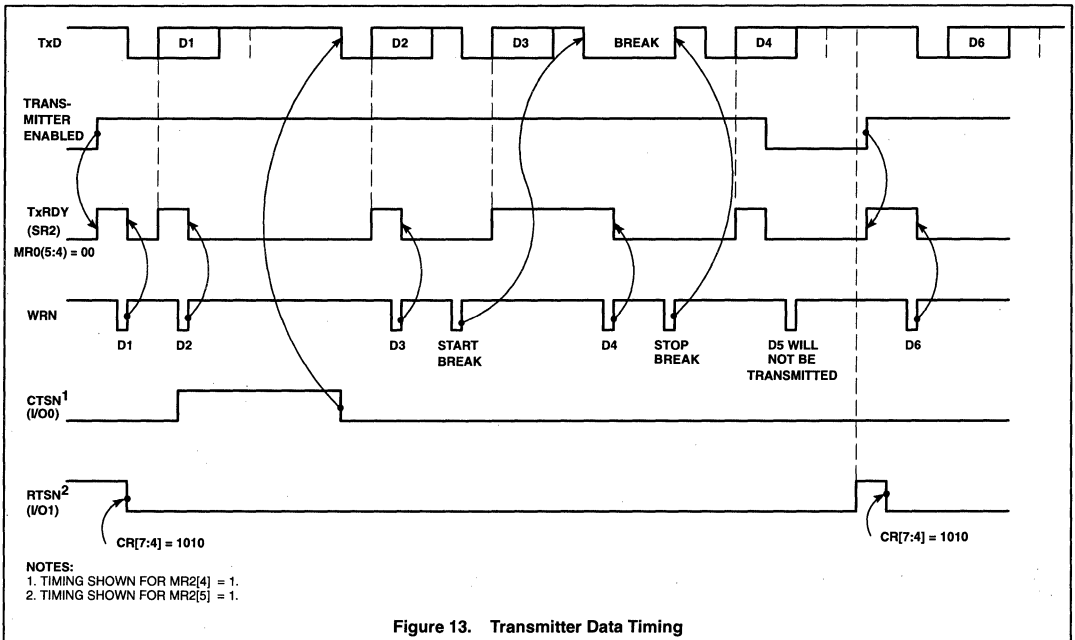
TxD

D1

D2

D3

BREAK

D4

D6

TRANSMITTER ENABLED

TxRDY (SR2)

MR0(5:4) = 00

WRN

D1

D2

D3

START BREAK

D4

STOP BREAK

D5 WILL NOT BE TRANSMITTED

D6

CTSN$^1$ (I/O0)

RTSN$^2$ (I/O1)

CR[7:4] = 1010

CR[7:4] = 1010

NOTES:
1. TIMING SHOWN FOR MR2[4] = 1.
2. TIMING SHOWN FOR MR2[5] = 1.

Figure 13. Transmitter Data Timing